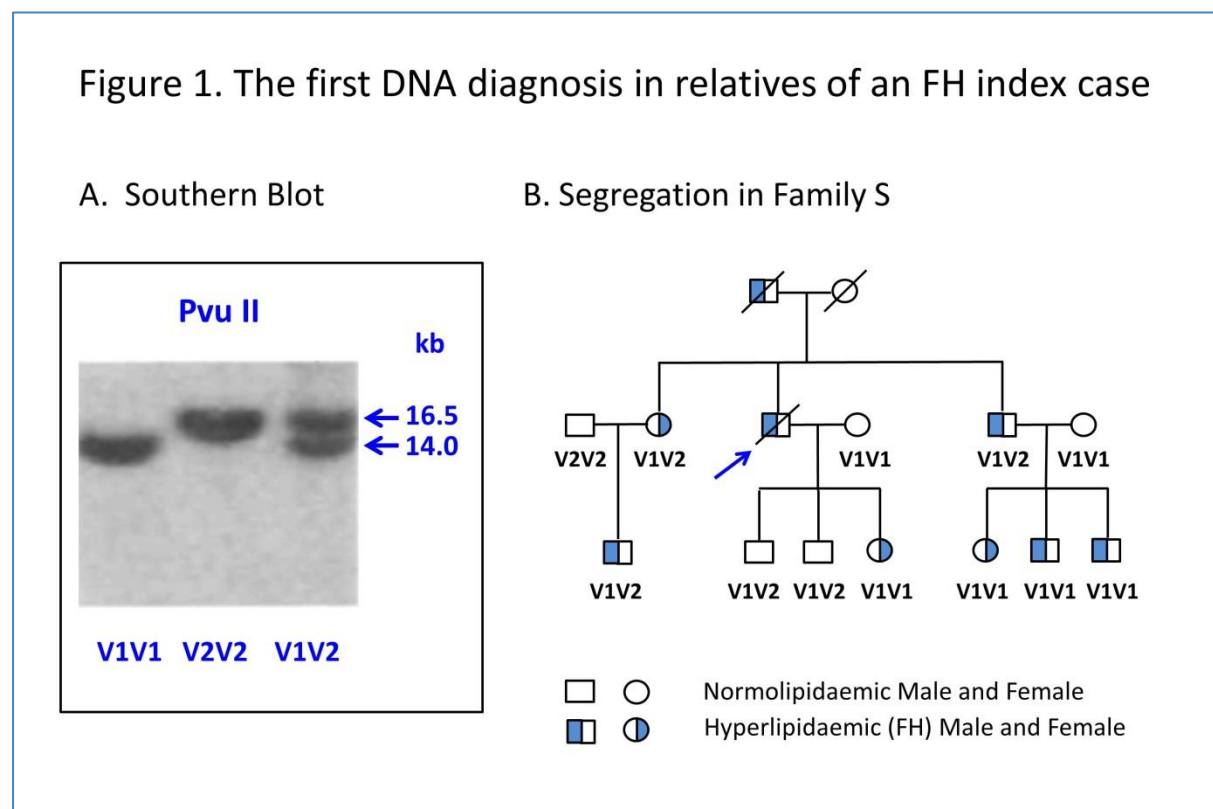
Figure 1. The first DNA diagnosis in relatives of an FH index case

A. Southern Blot

Pvu II

kb

← 16.5
← 14.0

V1V1 V2V2 V1V2

B. Segregation in Family S

V2V2 V1V2

V1V1

V1V2 V1V1

V1V2

V1V2 V1V2 V1V1

V1V1 V1V1 V1V1

Normolipidaemic Male and Female

Hyperlipidaemic (FH) Male and Female